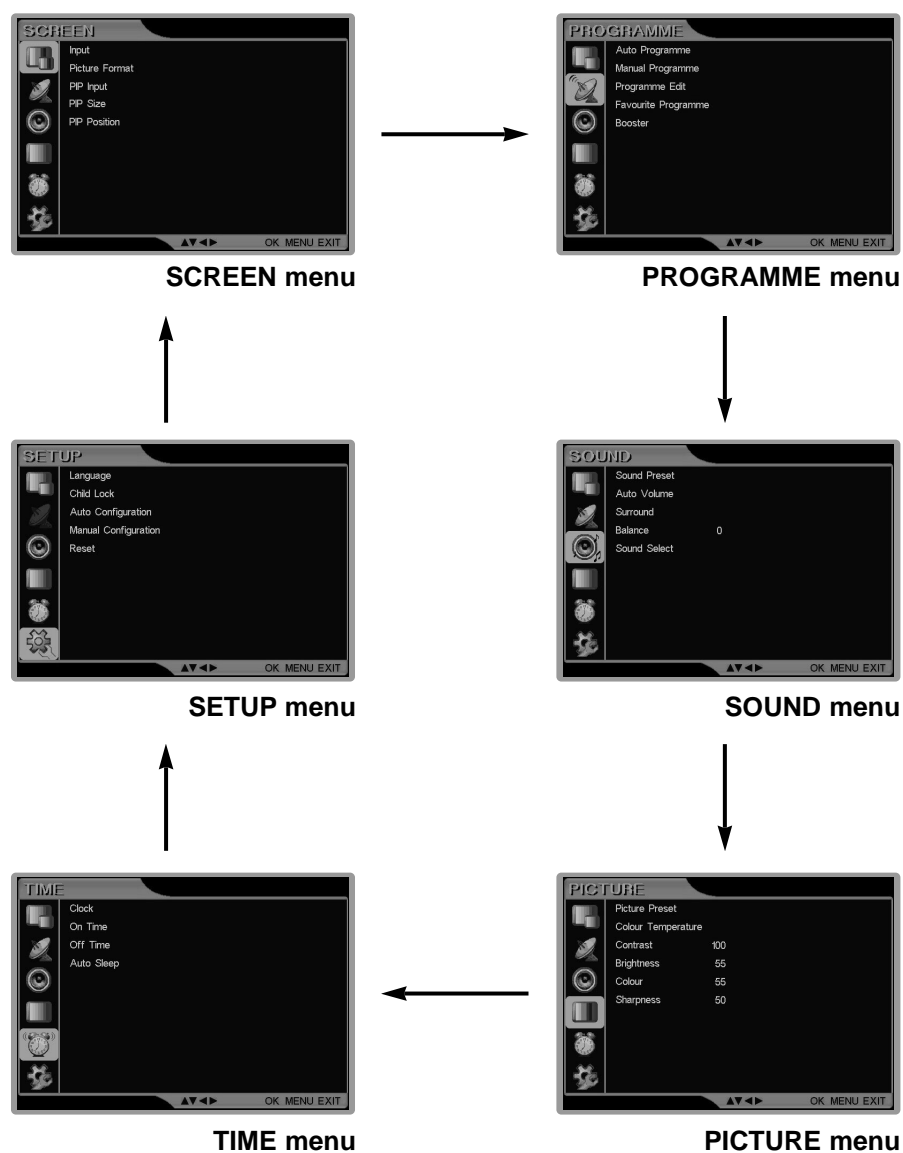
SCREEN
Input
Picture Format
PIP Input
PIP Size
PIP Position
▲▼◀▶ OK MENU EXIT

SCREEN menu

PROGRAMME
Auto Programme
Manual Programme
Programme Edit
Favourite Programme
Booster
▲▼◀▶ OK MENU EXIT

PROGRAMME menu

SETUP
Language
Child Lock
Auto Configuration
Manual Configuration
Reset
▲▼◀▶ OK MENU EXIT

SETUP menu

SOUND
Sound Preset
Auto Volume
Surround
Balance 0
Sound Select
▲▼◀▶ OK MENU EXIT

SOUND menu

TIME
Clock
On Time
Off Time
Auto Sleep
▲▼◀▶ OK MENU EXIT

TIME menu

PICTURE
Picture Preset
Colour Temperature
Contrast 100
Brightness 55
Colour 55
Sharpness 50
▲▼◀▶ OK MENU EXIT

PICTURE menu